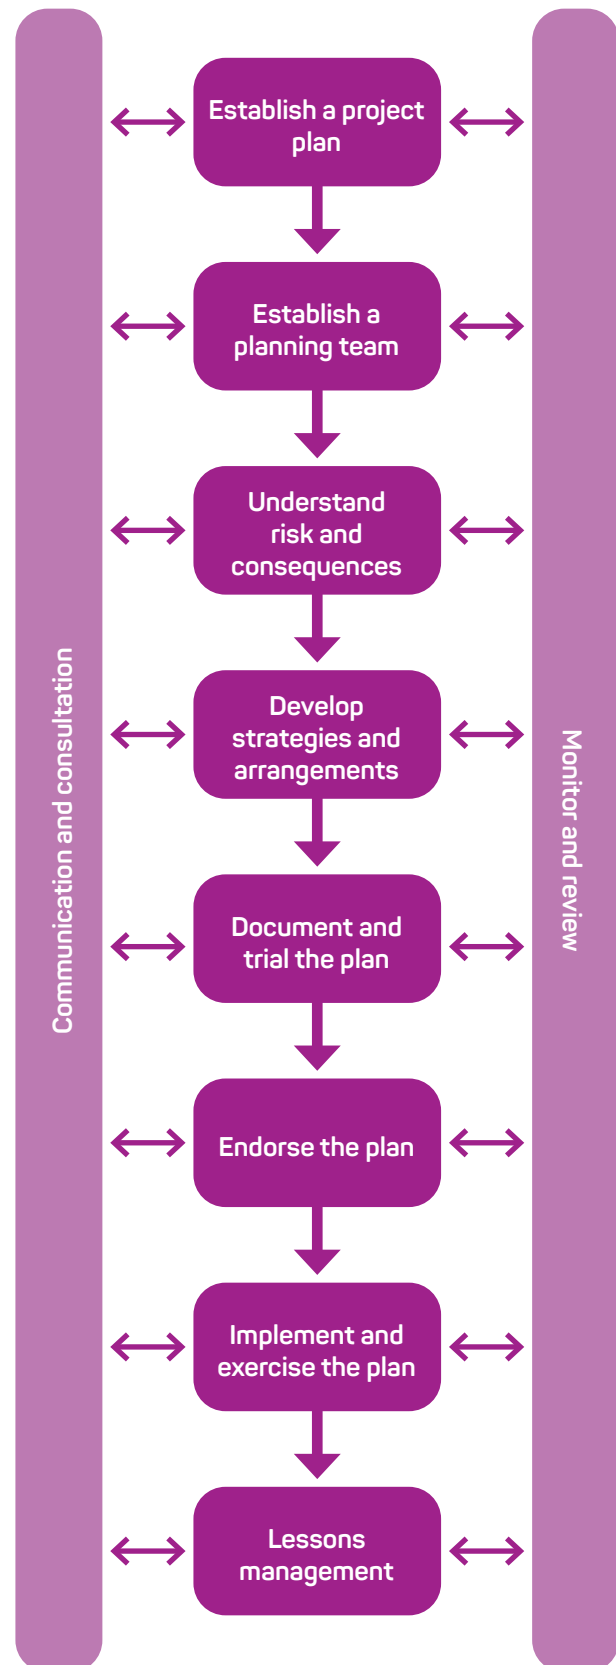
Communication and consultation

Establish a project plan

Establish a planning team

Understand risk and consequences

Develop strategies and arrangements

Document and trial the plan

Endorse the plan

Implement and exercise the plan

Lessons management

Monitor and review